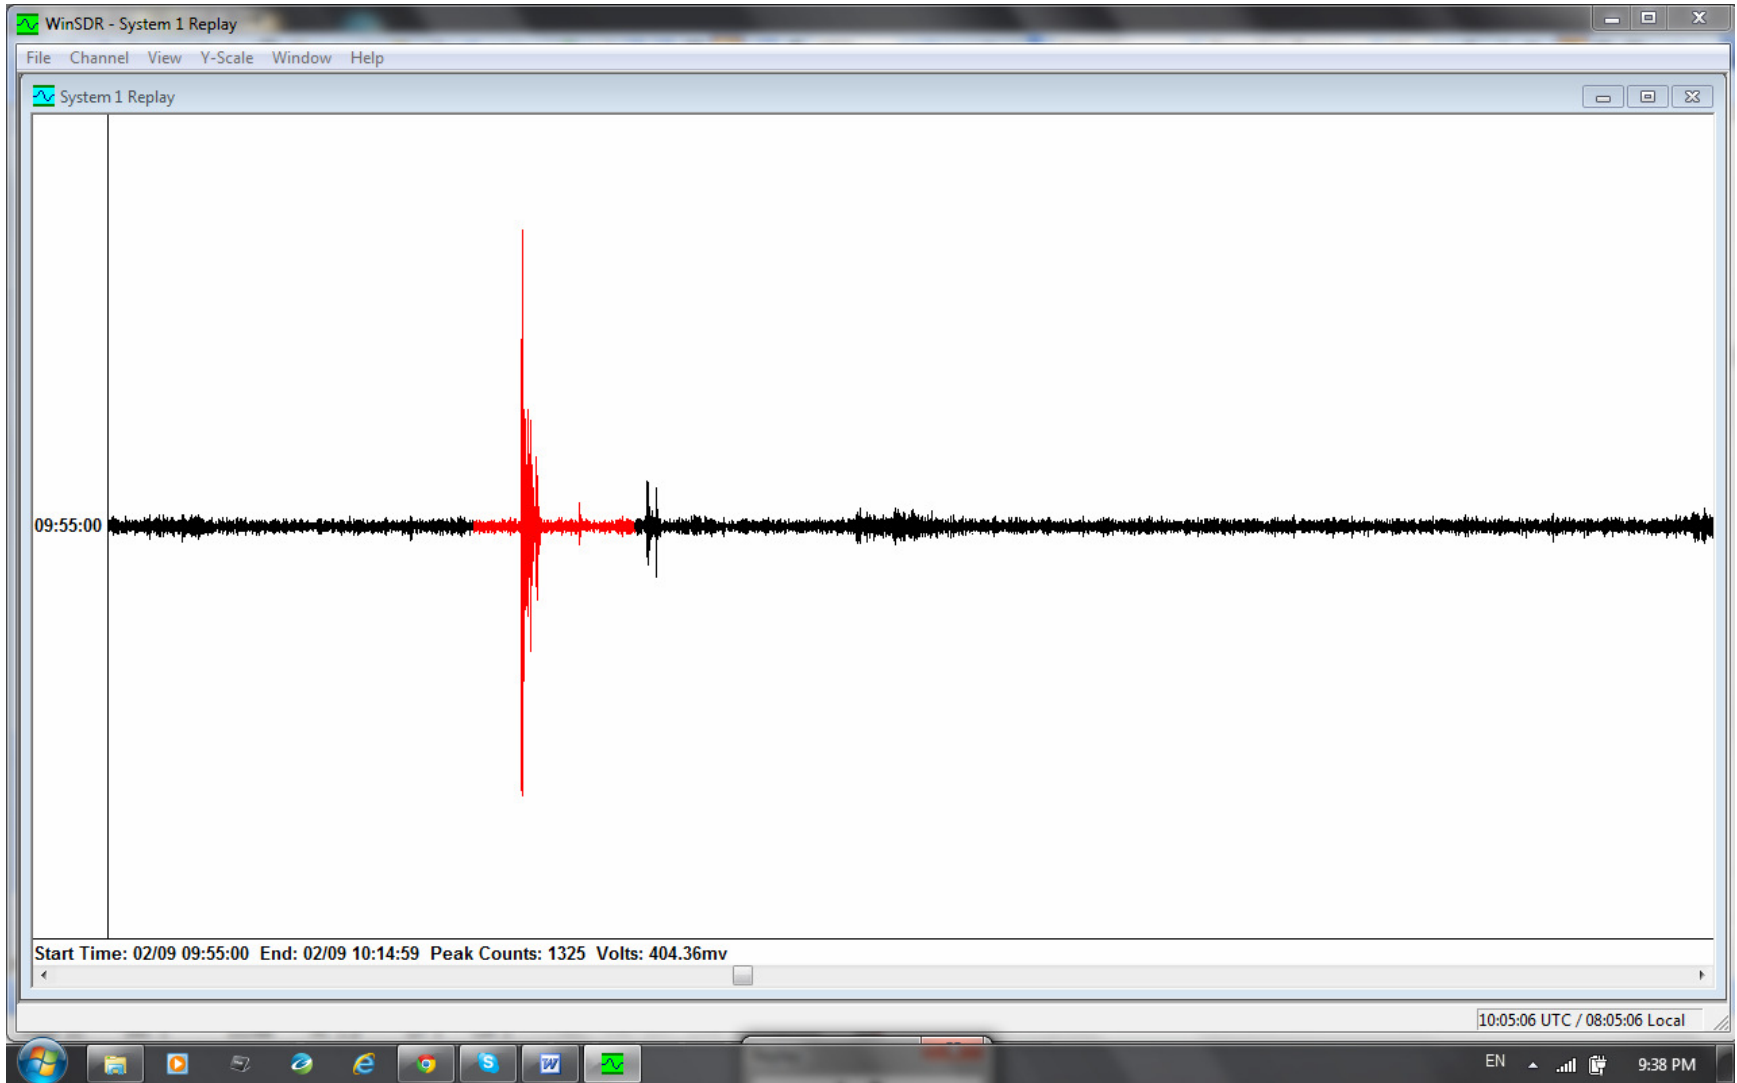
WinSDR - System 1 Replay

File Channel View Y-Scale Window Help

System 1 Replay

09:55:00

Start Time: 02/09 09:55:00 End: 02/09 10:14:59 Peak Counts: 1325 Volts: 404.36mv

10:05:06 UTC / 08:05:06 Local

EN

9:38 PM